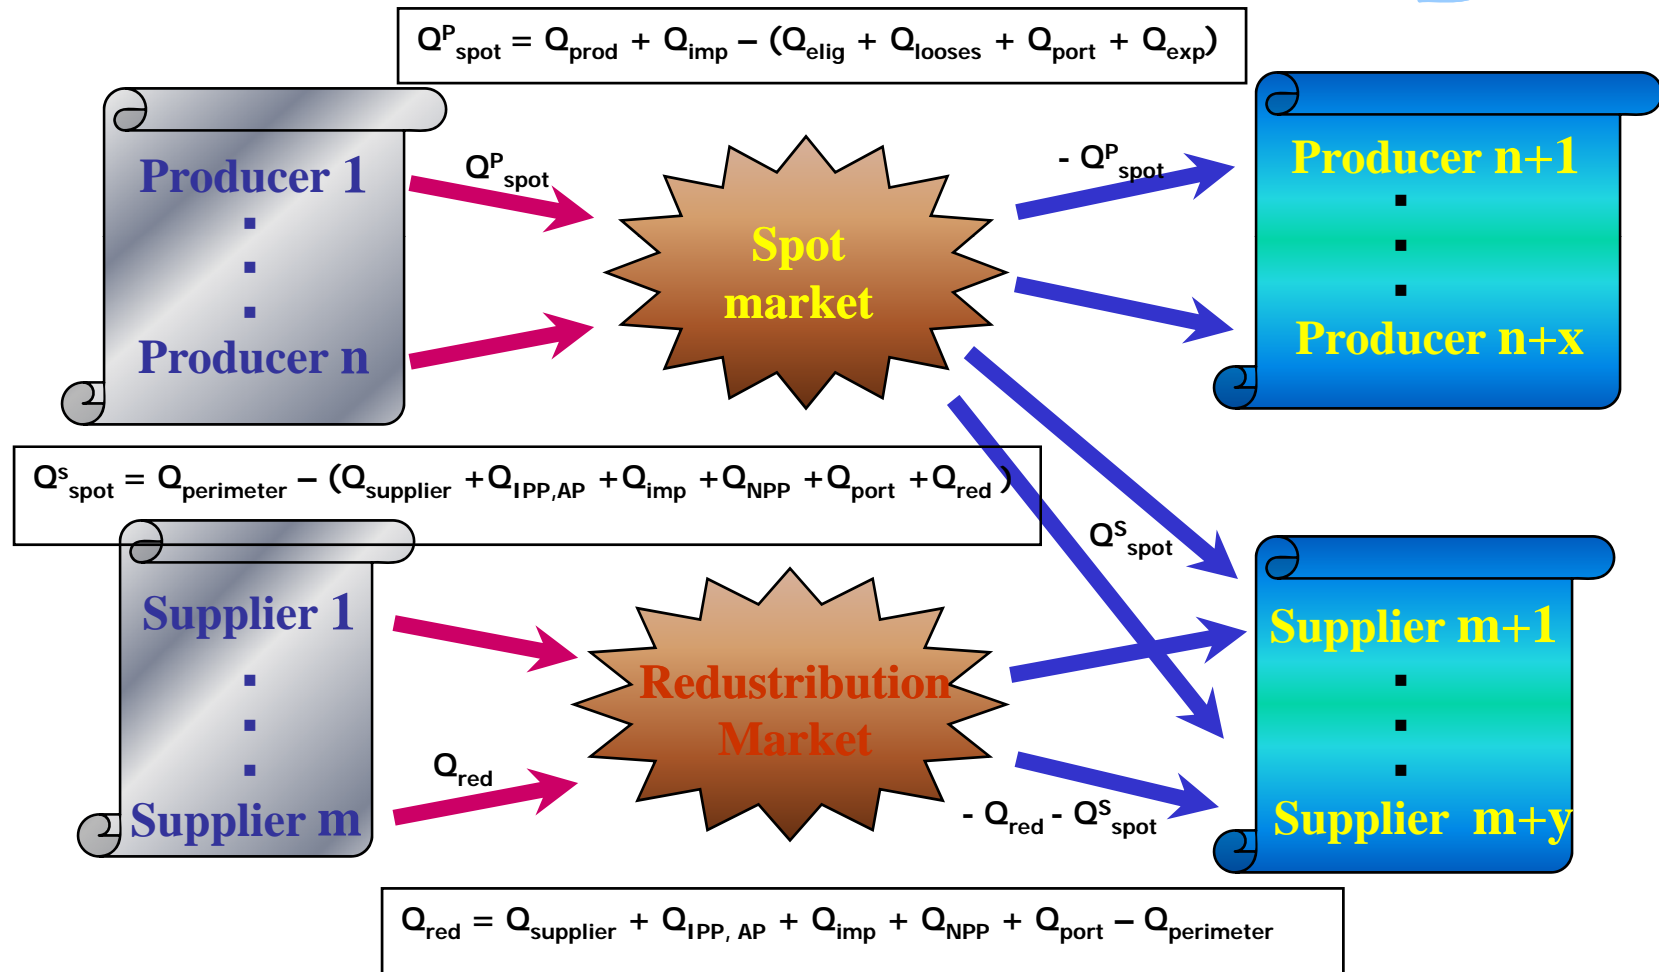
$Q^P_{spot} = Q_{prod} + Q_{imp} - (Q_{elig} + Q_{looses} + Q_{port} + Q_{exp})$

Producer 1
.
.
.
Producer n

$Q^P_{spot}$

Spot market

$- Q^P_{spot}$

Producer n+1
.
.
.
Producer n+x

$Q^s_{spot} = Q_{perimeter} - (Q_{supplier} + Q_{IPP,AP} + Q_{imp} + Q_{NPP} + Q_{port} + Q_{red})$

$Q^S_{spot}$

Supplier 1
.
.
.
Supplier m

Redustribution Market

$Q_{red}$

$- Q_{red} - Q^S_{spot}$

Supplier m+1
.
.
.
Supplier m+y

$Q_{red} = Q_{supplier} + Q_{IPP, AP} + Q_{imp} + Q_{NPP} + Q_{port} - Q_{perimeter}$